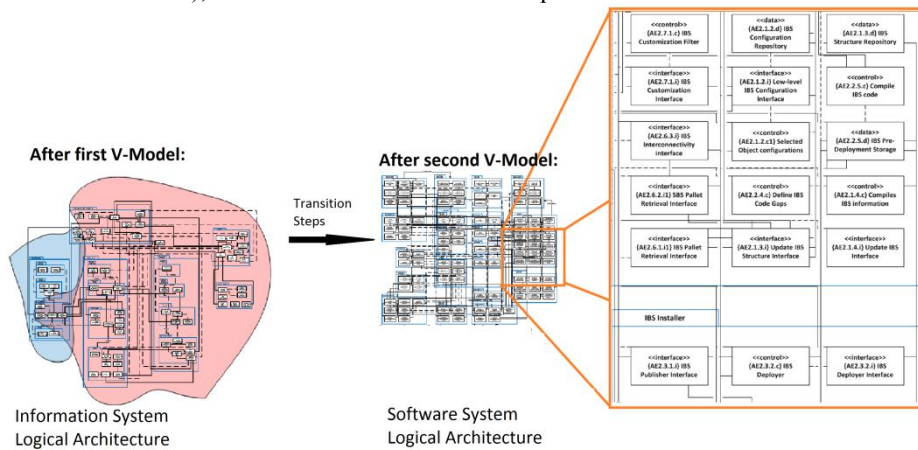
After first V-Model:

Transition Steps

After second V-Model:

<<control>> {AE2.7.1.c} IBS Customization Filter

<<data>> {AE2.1.2.d} IBS Configuration Repository

<<data>> {AE2.1.3.d} IBS Structure Repository

<<interface>> {AE2.7.1.i} IBS Customization Interface

<<interface>> {AE2.1.2.i} Low-level IBS Configuration Interface

<<control>> {AE2.2.5.c} Compile IBS code

<<interface>> {AE2.6.3.i} IBS Interconnectivity interface

<<control>> {AE2.1.2.c1} Selected Object configurations

<<data>> {AE2.2.5.d} IBS Pre-Deployment Storage

<<interface>> {AE2.6.1.i1} SBS Pallet Retrieval Interface

<<control>> {AE2.2.4.c} Define IBS Code Gaps

<<control>> {AE2.1.4.c} Compiles IBS information

<<interface>> {AE2.6.1.i1} IBS Pallet Retrieval Interface

<<interface>> {AE2.1.3.i} Update IBS Structure Interface

<<interface>> {AE2.1.4.i} Update IBS Interface

IBS Installer

<<interface>> {AE2.3.1.i} IBS Publisher Interface

<<control>> {AE2.3.2.c} IBS Deployer

<<interface>> {AE2.3.2.i} IBS Deployer Interface

Information System Logical Architecture

Software System Logical Architecture